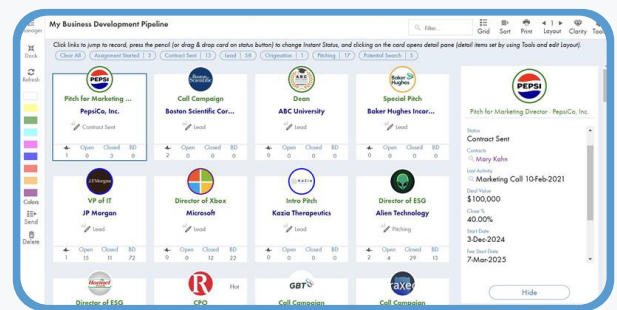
Manager

My Business Development Pipeline

Filter...

Grid Sort Print Layout Clarity Too

Dock

Refresh

Click links to jump to record, press the pencil (or drag & drop card on status button) to change Instant Status, and clicking on the card opens detail pane (detail items set by using Tools and edit Layout).

Clear All | Assignment Started 3 | Contract Sent 13 | Lead 58 | Origination 5 | Pitching 17 | Potential Search 5

PEPSI
Pitch for Marketing ...
PepsiCo, Inc.
Contract Sent
Open 1 | Closed 0 | Closed 3 | BD 0

Call Campaign
Boston Scientific Cor...
Lead
2 | 0 | 0 | 0

Dean
ABC University
Lead
0 | 0 | 0 | 0

Baker Hughes
Special Pitch
Baker Hughes Incor...
Lead
0 | 0 | 0 | 0

VP of IT
JP Morgan
Lead
1 | 11 | 11 | 72

Director of Xbox
Microsoft
Lead
0 | 0 | 12 | 22

Kazia
Intro Pitch
Kazia Therapeutics
Lead
0 | 0 | 0 | 0

Director of ESG
Alien Technology
Pitching
0 | 0 | 0 | 0

Colors

Send

Delete

Director of ESG

CPO

Hot

Call Campaign

Call Campaign

PEPSI
Pitch for Marketing Director - PepsiCo, Inc.

Status
Contract Sent
Contacts
Mary Kahn
Last Activity
Marketing Call 10-Feb-2021
Deal Value
$100,000
Close %
40.00%
Start Date
3-Dec-2024
Fee Start Date
7-Mar-2025

Hide